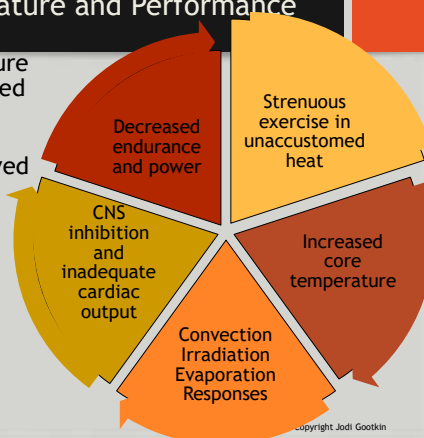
ature and Performance

ure
ed

ved

Strenuous exercise in unaccustomed heat

Increased core temperature

Convection Irradiation Evaporation Responses

CNS inhibition and inadequate cardiac output

Decreased endurance and power

Copyright Jodi Gootkin